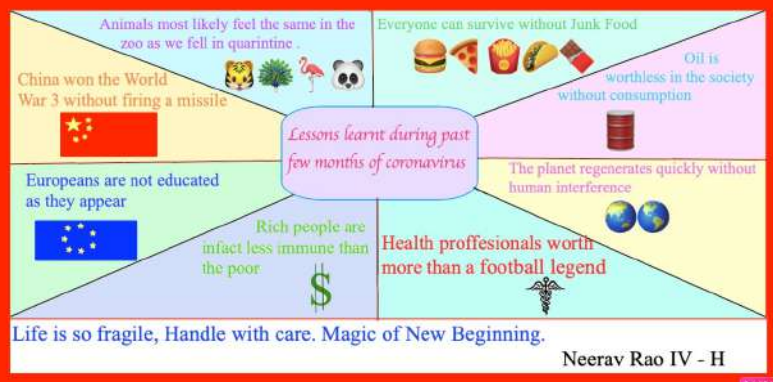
Animals most likely feel the same in the zoo as we fell in quarintine .

Everyone can survive without Junk Food

China won the World War 3 without firing a missile

Oil is worthless in the society without consumption

Lessons learnt during past few months of coronavirus

The planet regenerates quickly without human interference

Europeans are not educated as they appear

Rich people are infact less immune than the poor

$

Health proffesionals worth more than a football legend

Life is so fragile, Handle with care. Magic of New Beginning.

Neerav Rao IV - H